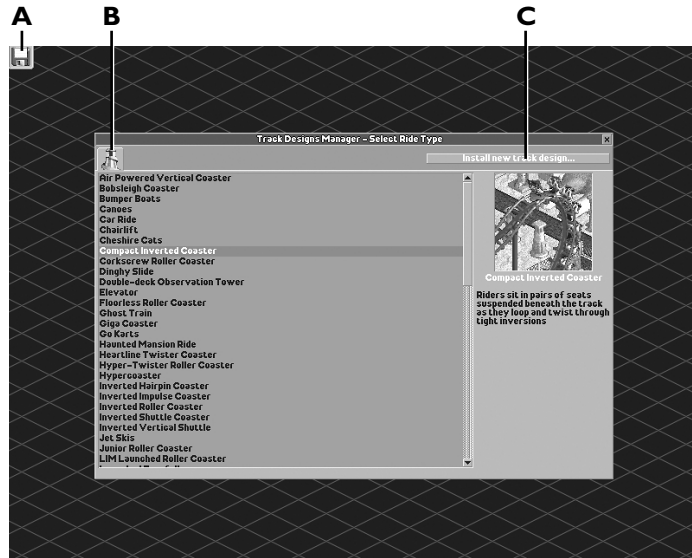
A

B

C

Track Designs Manager - Select Ride Type

Install new track design...

Air Powered Vertical Coaster
Bobsleigh Coaster
Bumper Boats
Canoes
Car Ride
Chairlift
Cheshire Cats
Compact Inverted Coaster
Corkscrew Roller Coaster
Dinghy Slide
Double-deck Observation Tower
Elevator
Floorless Roller Coaster
Ghost Train
Giga Coaster
Go Karts
Haunted Mansion Ride
Heartline Twister Coaster
Hyper-Twister Roller Coaster
Hypercoaster
Inverted Hairpin Coaster
Inverted Impulse Coaster
Inverted Roller Coaster
Inverted Shuttle Coaster
Inverted Vertical Shuttle
Jet Skis
Junior Roller Coaster
LIM Launched Roller Coaster
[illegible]

Compact Inverted Coaster

Riders sit in pairs of seats suspended beneath the track as they loop and twist through tight inversions